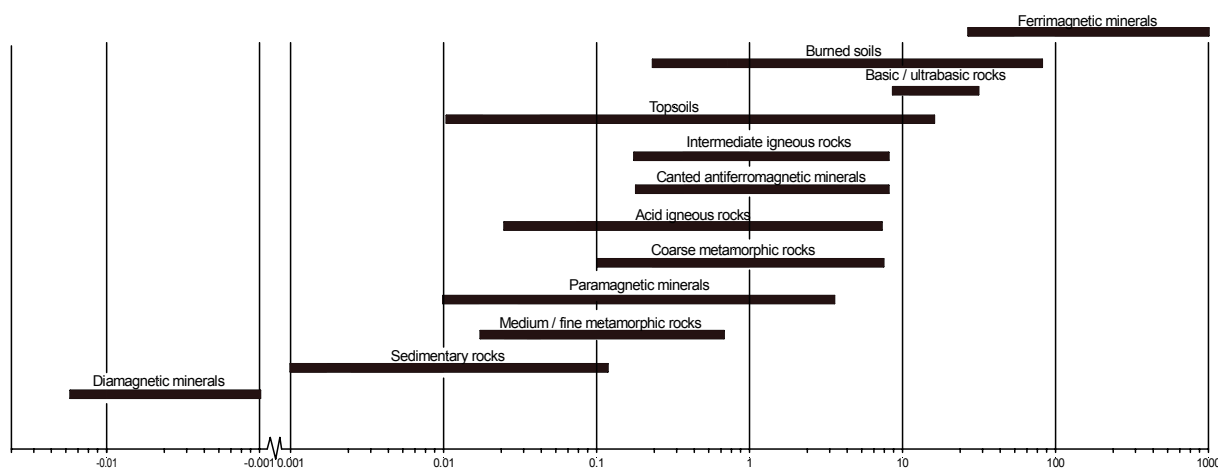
Ferrimagnetic minerals
Burned soils
Basic / ultrabasic rocks
Topsoils
Intermediate igneous rocks
Canted antiferromagnetic minerals
Acid igneous rocks
Coarse metamorphic rocks
Paramagnetic minerals
Medium / fine metamorphic rocks
Sedimentary rocks
Diamagnetic minerals

-0.01
-0.001
0.001
0.01
0.1
1
10
100
1000